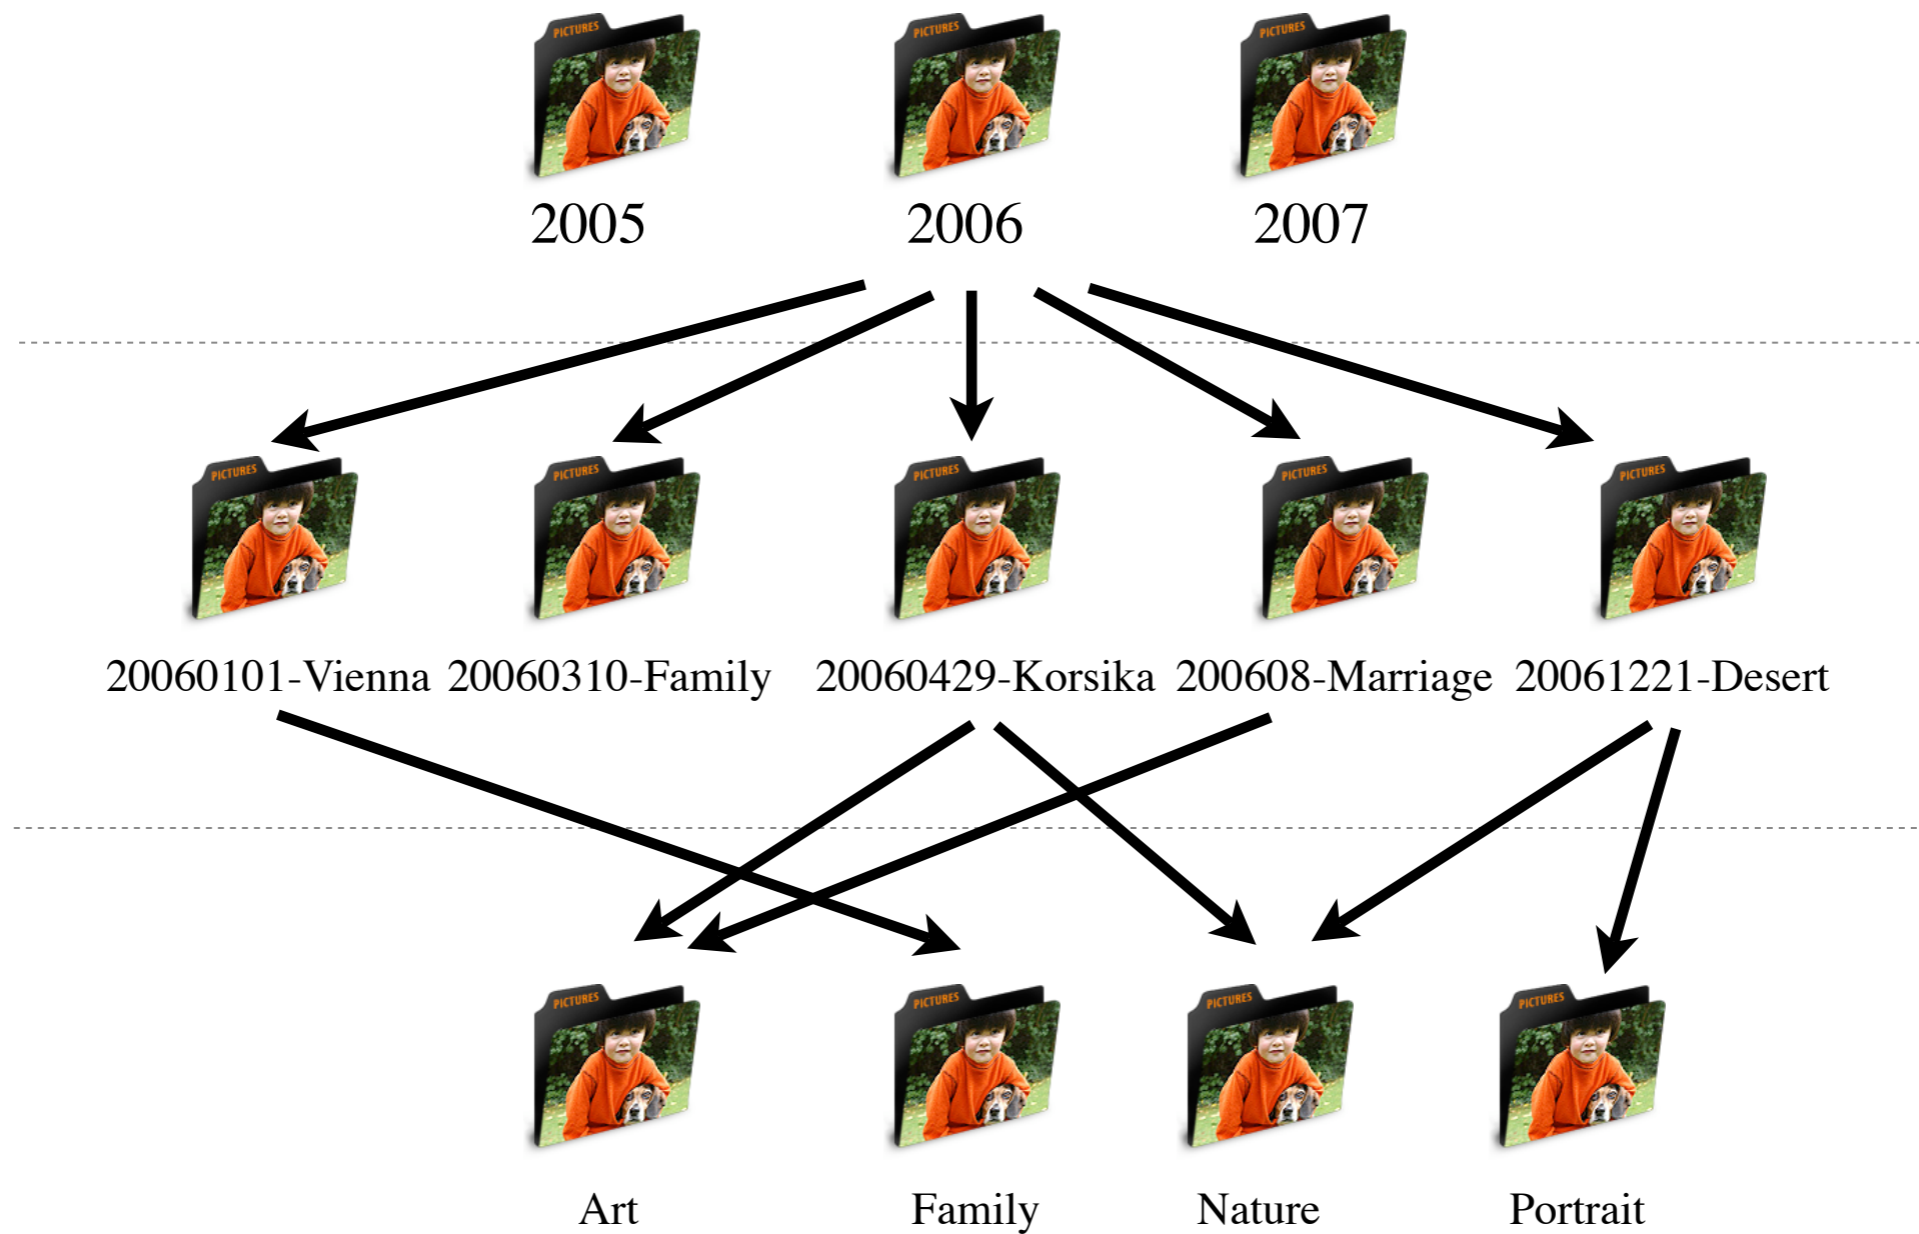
PICTURES PICTURES PICTURES

2005 2006 2007

PICTURES PICTURES PICTURES PICTURES PICTURES

20060101-Vienna 20060310-Family 20060429-Korsika 200608-Marriage 20061221-Desert

PICTURES PICTURES PICTURES PICTURES

Art Family Nature Portrait